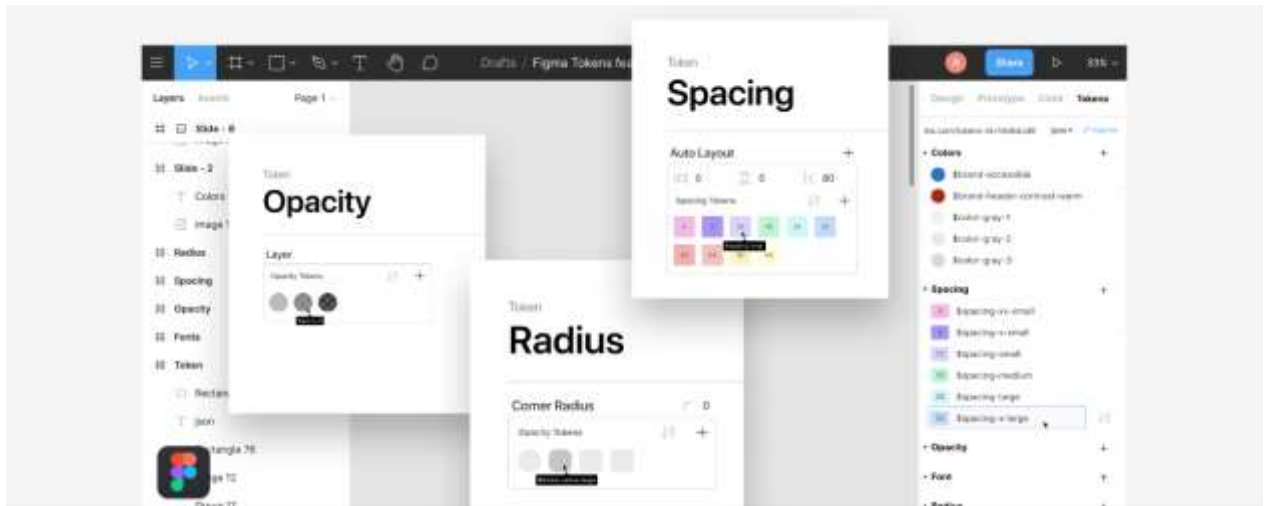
Drafts / Figma Tokens fe

Share

Layers Assets Page 1

Slide - 6

Slide - 2

Colors

Image

Radius

Spacing

Opacity

Fonts

Token

Rectan

json

ctangle 78

ge 72

Design Prototype Code Tokens

Colors

Brand-accessible

Brand-header-contrast-warm

Brand-gray-1

Brand-gray-2

Brand-gray-3

Spacing

Spacing-xx-small

Spacing-x-small

Spacing-small

Spacing-medium

Spacing-large

Spacing-x-large

Opacity

Font

Token

Opacity

Layer

Opacity Tokens

Token

Spacing

Auto Layout

0

0

80

Spacing Tokens

Token

Radius

Corner Radius

0

Opacity Tokens